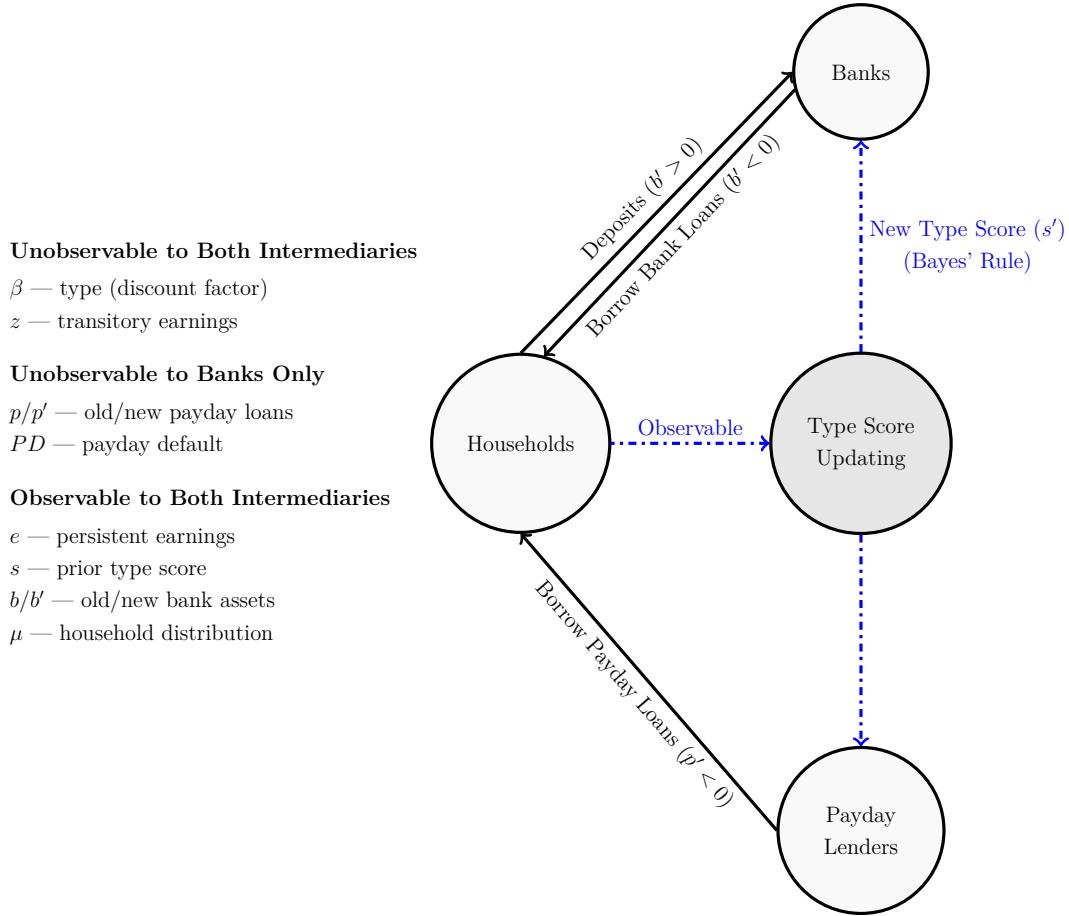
Unobservable to Both Intermediaries

$\beta$ — type (discount factor)

$z$ — transitory earnings

Unobservable to Banks Only

$p/p'$ — old/new payday loans

$PD$ — payday default

Observable to Both Intermediaries

$e$ — persistent earnings

$s$ — prior type score

$b/b'$ — old/new bank assets

$\mu$ — household distribution

Banks

Deposits ($b' > 0$)

Borrow Bank Loans ($b' < 0$)

New Type Score ($s'$)
(Bayes' Rule)

Households

Observable

Type Score Updating

Borrow Payday Loans ($p' < 0$)

Payday Lenders